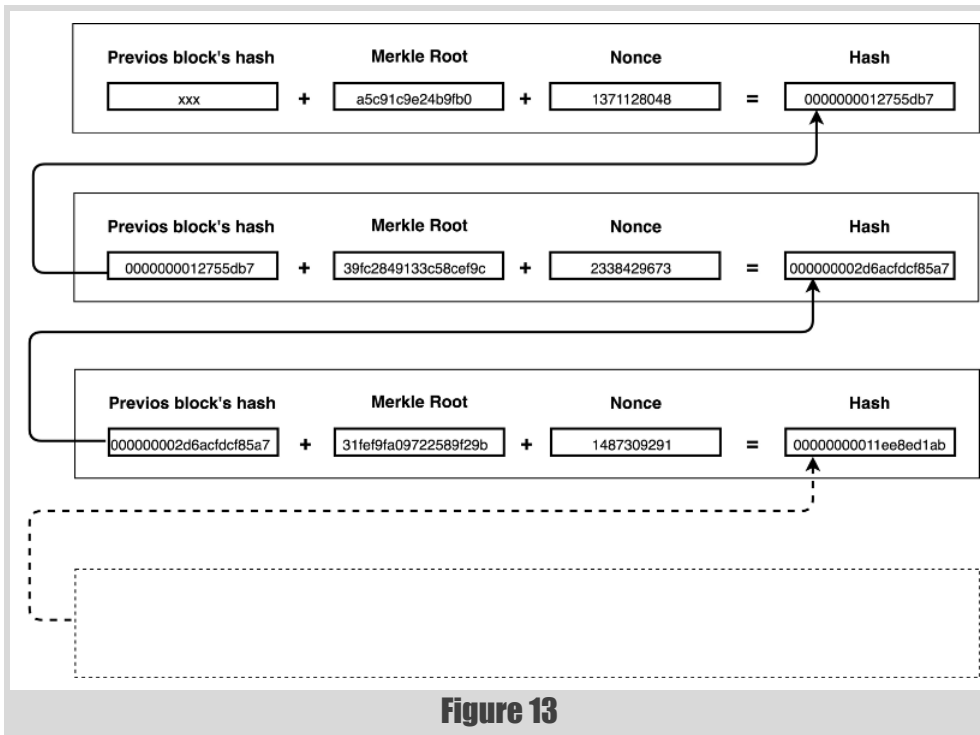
Previos block's hash | Merkle Root | Nonce | Hash
xxx + a5c91c9e24b9fb0 + 1371128048 = 0000000012755db7

Previos block's hash | Merkle Root | Nonce | Hash
0000000012755db7 + 39fc2849133c58cef9c + 2338429673 = 000000002d6acfdcf85a7

Previos block's hash | Merkle Root | Nonce | Hash
000000002d6acfdcf85a7 + 31fef9fa09722589f29b + 1487309291 = 00000000011ee8ed1ab

Figure 13